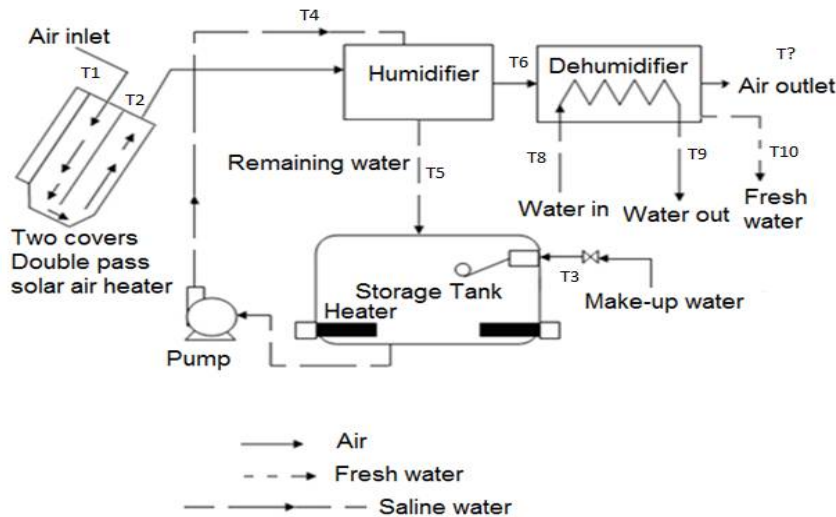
Air inlet
T1
T2
T4
Humidifier
T6
Dehumidifier
T?
Air outlet
Remaining water
T5
T8
T9
T10
Water in
Water out
Fresh water
Two covers Double pass solar air heater
Storage Tank
Heater
T3
Make-up water
Pump
Air
Fresh water
Saline water